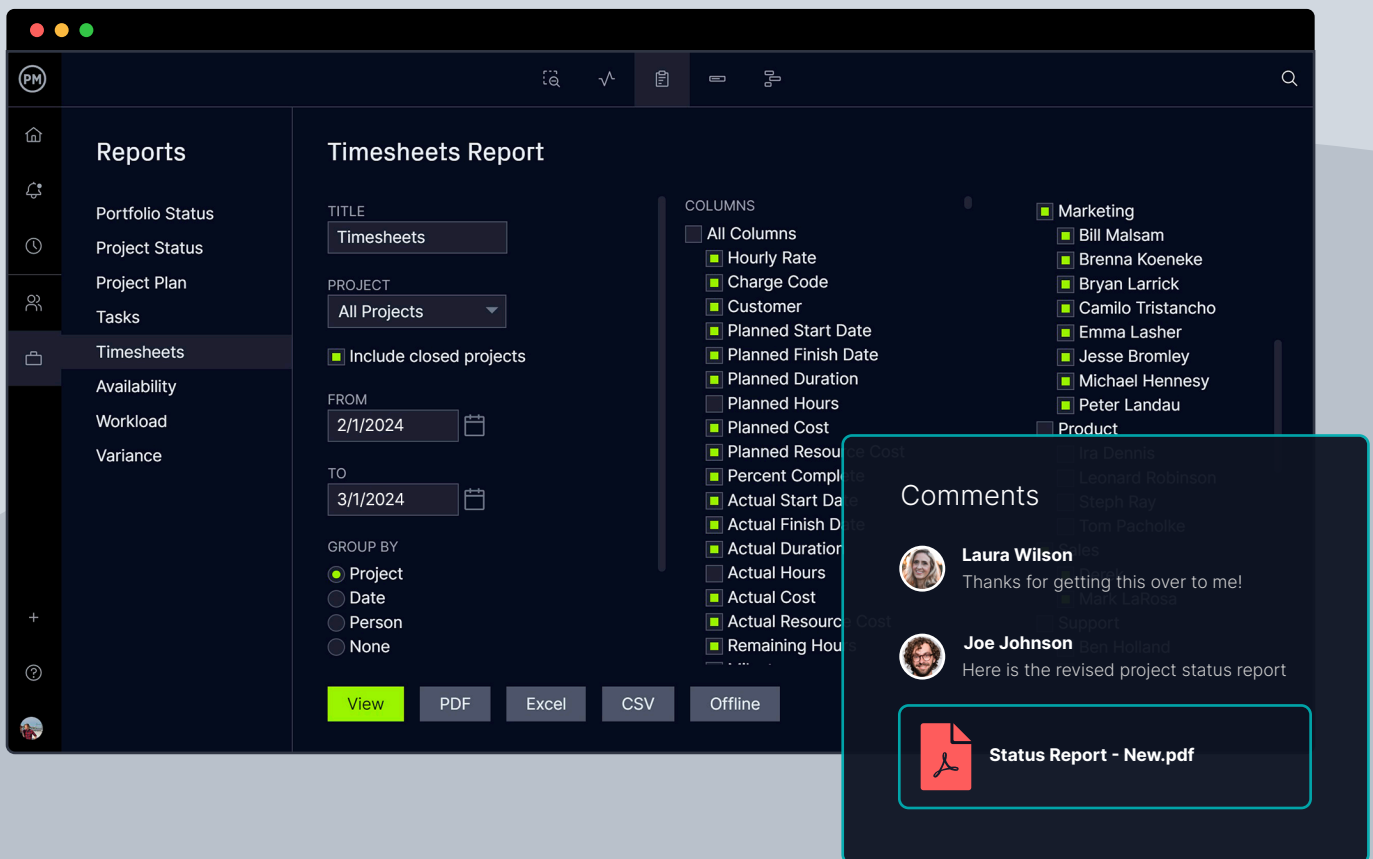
PM

Reports

Portfolio Status
Project Status
Project Plan
Tasks
Timesheets
Availability
Workload
Variance

Timesheets Report

TITLE
Timesheets

PROJECT
All Projects

Include closed projects

FROM
2/1/2024

TO
3/1/2024

GROUP BY
Project
Date
Person
None

View PDF Excel CSV Offline

COLUMNS
All Columns
Hourly Rate
Charge Code
Customer
Planned Start Date
Planned Finish Date
Planned Duration
Planned Hours
Planned Cost
Planned Resource Cost
Percent Complete
Actual Start Date
Actual Finish Date
Actual Duration
Actual Hours
Actual Cost
Actual Resource Cost
Remaining Hours

Marketing
Bill Malsam
Brenna Koeneke
Bryan Larrick
Camilo Tristancho
Emma Lasher
Jesse Bromley
Michael Hennesy
Peter Landau
Product
Ira Dennis
Leonard Robinson
Steph Ray
Tom Pacholke
Sales
Mark LaRosa
Support
Ben Holland

Comments

Laura Wilson
Thanks for getting this over to me!

Joe Johnson
Here is the revised project status report

Status Report - New.pdf